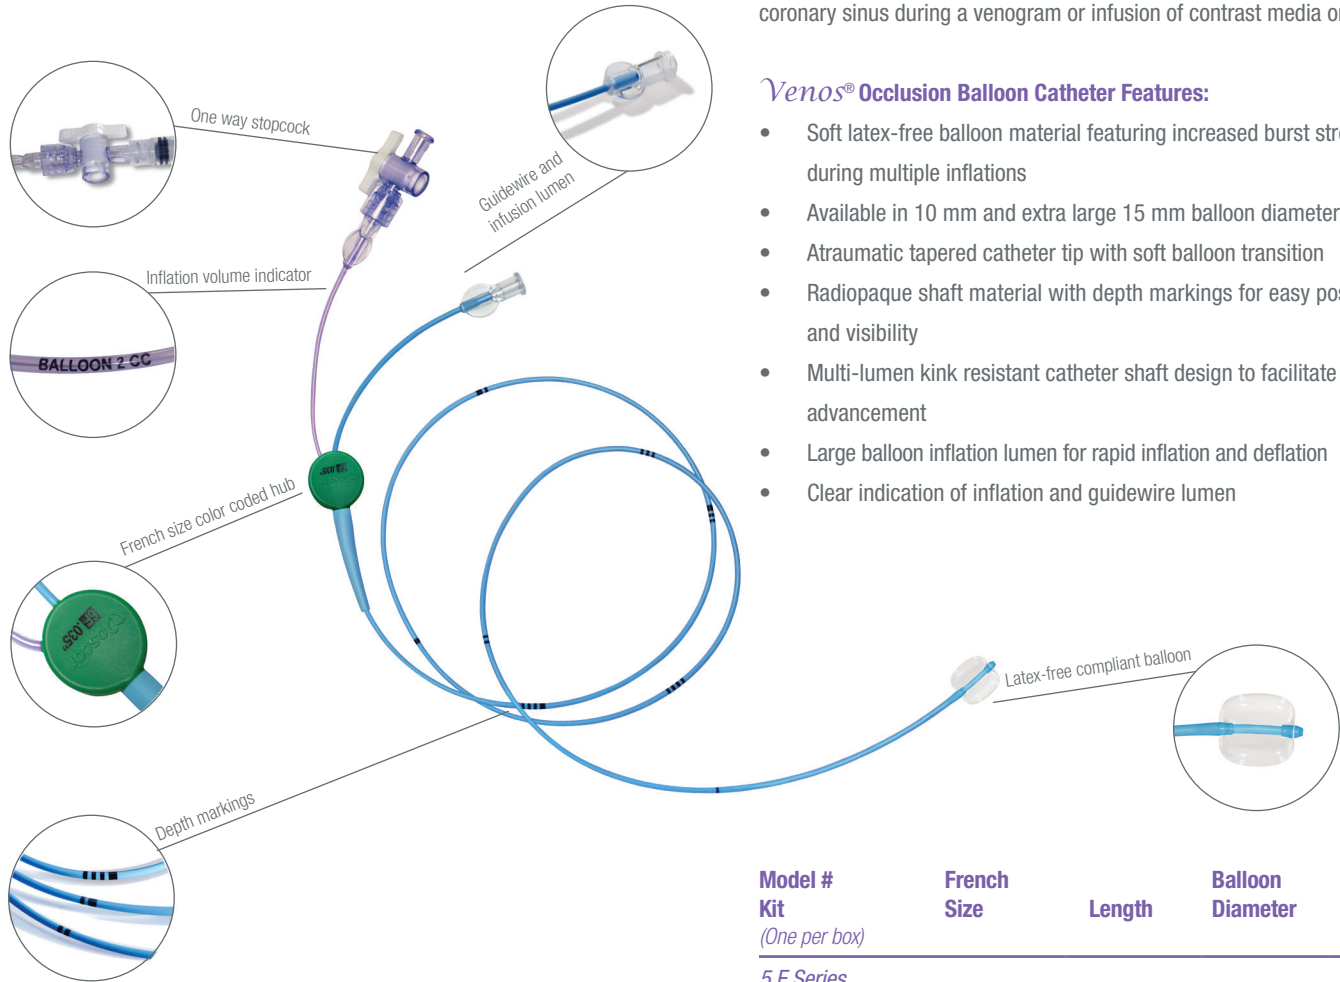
coronary sinus during a venogram or infusion of contrast media o

Venos® Occlusion Balloon Catheter Features:

- Soft latex-free balloon material featuring increased burst str during multiple inflations
- Available in 10 mm and extra large 15 mm balloon diameter
- Atraumatic tapered catheter tip with soft balloon transition
- Radiopaque shaft material with depth markings for easy pos and visibility
- Multi-lumen kink resistant catheter shaft design to facilitate advancement
- Large balloon inflation lumen for rapid inflation and deflation
- Clear indication of inflation and guidewire lumen

One way stopcock

Guidewire and infusion lumen

Inflation volume indicator

BALLOON 2 CC

French size color coded hub

.035

Depth markings

Latex-free compliant balloon

| Model # Kit (One per box) | French Size | Length | Balloon Diameter |
|---|---|---|---|

5 F Series